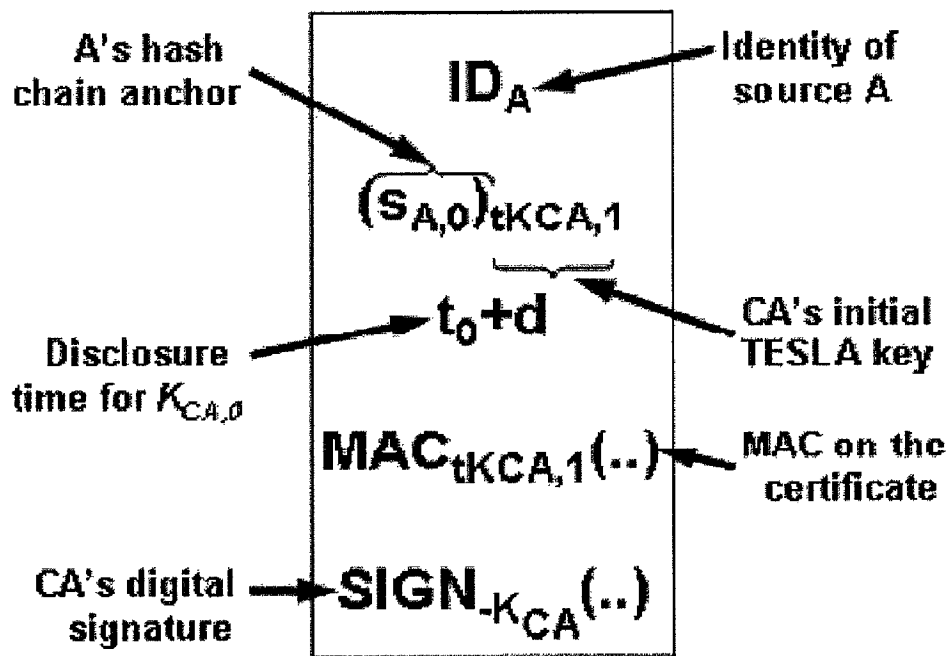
A's hash chain anchor

$ID_A$

Identity of source A

$(s_{A,0})_{tKCA,1}$

$t_0+d$

CA's initial TESLA key

Disclosure time for $K_{CA,0}$

$MAC_{tKCA,1}(..)$

MAC on the certificate

CA's digital signature

$SIGN_{-K_{CA}}(..)$